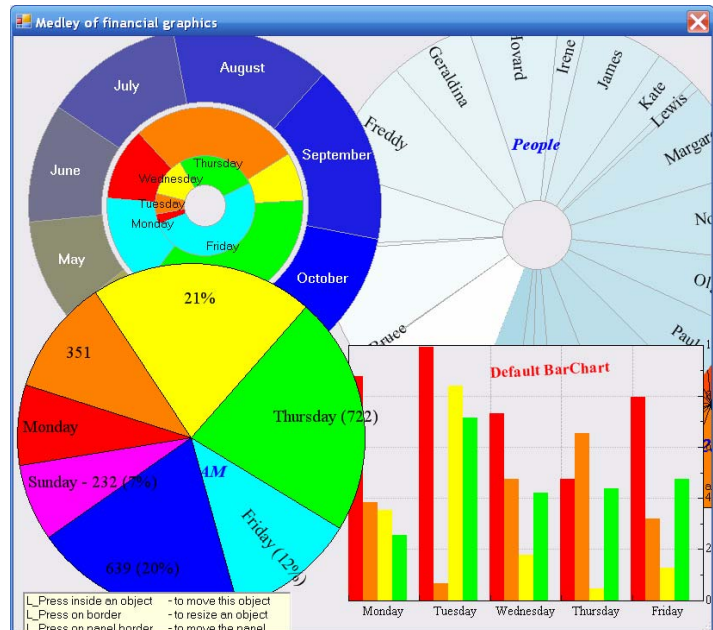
Medley of financial graphics

July
August
September
October
June
May

Thursday
Wednesday
Tuesday
Monday
Friday

Geraldina
Howard
Irene
James
Kate
Lewis
Margar
Freddy
People
No
Ol
Paul
Bruce

21%
351
Monday
Thursday (722)
Sunday - 232 (7%)
AM
Friday (12%)
639 (20%)

Default BarChart
Monday
Tuesday
Wednesday
Thursday
Friday

L_Press inside an object - to move this object
L_Press on border - to resize an object
L_Press on panel border - to move the panel